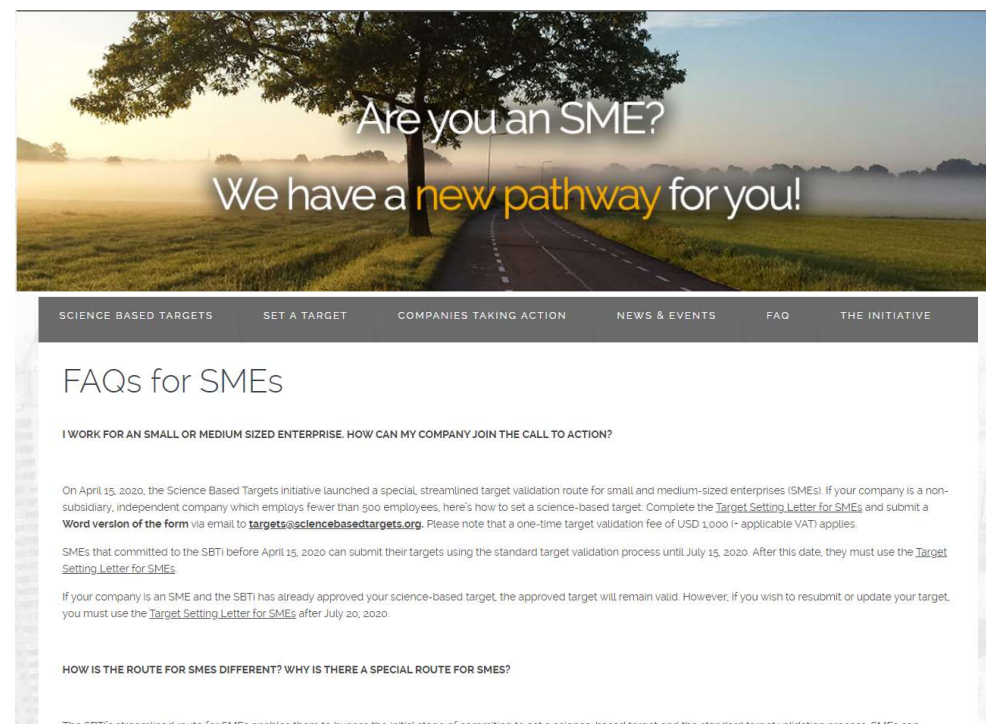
Are you an SME?

We have a new pathway for you!

SCIENCE BASED TARGETS SET A TARGET COMPANIES TAKING ACTION NEWS & EVENTS FAQ THE INITIATIVE

FAQs for SMEs

I WORK FOR AN SMALL OR MEDIUM SIZED ENTERPRISE. HOW CAN MY COMPANY JOIN THE CALL TO ACTION?

On April 15, 2020, the Science Based Targets initiative launched a special, streamlined target validation route for small and medium-sized enterprises (SMEs). If your company is a non-subsidiary, independent company which employs fewer than 500 employees, here's how to set a science-based target: Complete the Target Setting Letter for SMEs and submit a **Word version of the form** via email to **targets@sciencebasedtargets.org.** Please note that a one-time target validation fee of USD 1,000 (+ applicable VAT) applies.

SMEs that committed to the SBTi before April 15, 2020 can submit their targets using the standard target validation process until July 15, 2020. After this date, they must use the Target Setting Letter for SMEs.

If your company is an SME and the SBTi has already approved your science-based target, the approved target will remain valid. However, if you wish to resubmit or update your target, you must use the Target Setting Letter for SMEs after July 20, 2020.

HOW IS THE ROUTE FOR SMES DIFFERENT? WHY IS THERE A SPECIAL ROUTE FOR SMES?

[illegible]